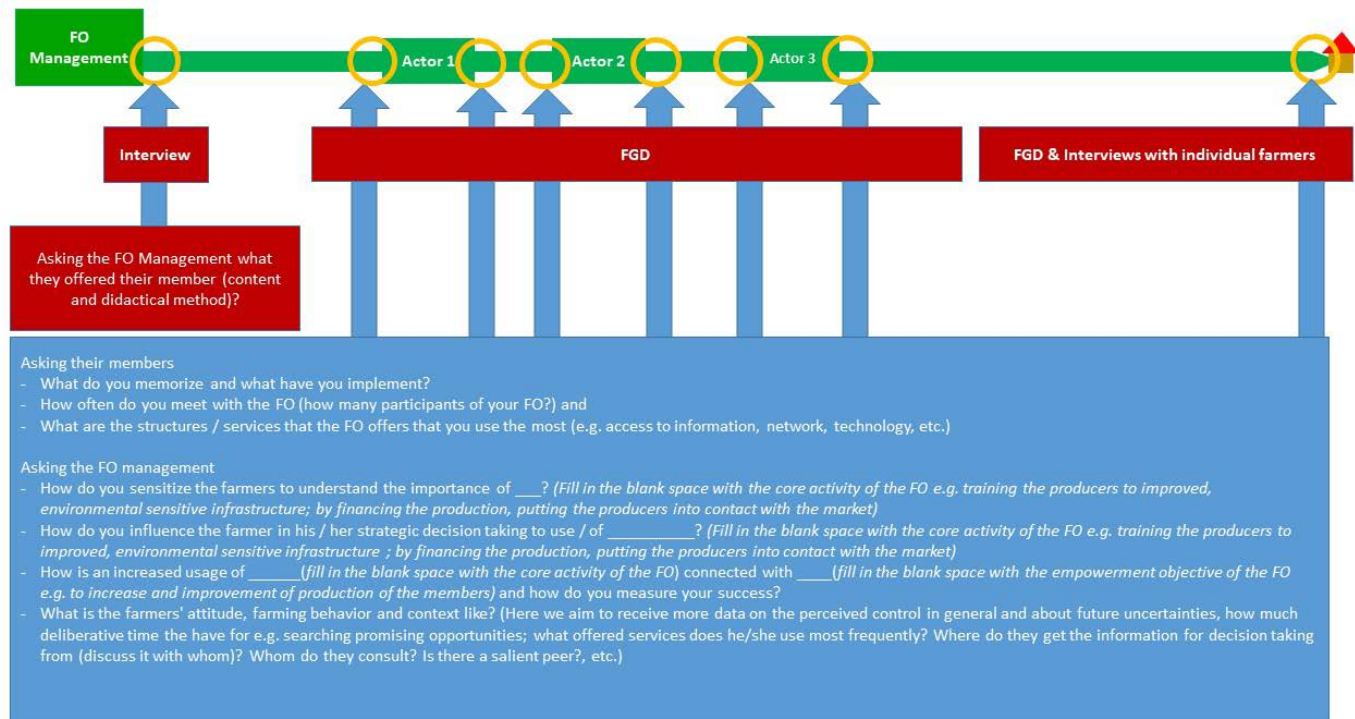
FO Management

Actor 1

Actor 2

Actor 3

Interview

FGD

FGD & Interviews with individual farmers

Asking the FO Management what they offered their member (content and didactical method)?

Asking their members
- What do you memorize and what have you implement?
- How often do you meet with the FO (how many participants of your FO?) and
- What are the structures / services that the FO offers that you use the most (e.g. access to information, network, technology, etc.)

Asking the FO management
- How do you sensitize the farmers to understand the importance of ___? *(Fill in the blank space with the core activity of the FO e.g. training the producers to improved, environmental sensitive infrastructure; by financing the production, putting the producers into contact with the market)*
- How do you influence the farmer in his / her strategic decision taking to use / of __________? *(Fill in the blank space with the core activity of the FO e.g. training the producers to improved, environmental sensitive infrastructure ; by financing the production, putting the producers into contact with the market)*
- How is an increased usage of ______*(fill in the blank space with the core activity of the FO)* connected with ____*(fill in the blank space with the empowerment objective of the FO e.g. to increase and improvement of production of the members)* and how do you measure your success?
- What is the farmers' attitude, farming behavior and context like? (Here we aim to receive more data on the perceived control in general and about future uncertainties, how much deliberative time the have for e.g. searching promising opportunities; what offered services does he/she use most frequently? Where do they get the information for decision taking from (discuss it with whom)? Whom do they consult? Is there a salient peer?, etc.)